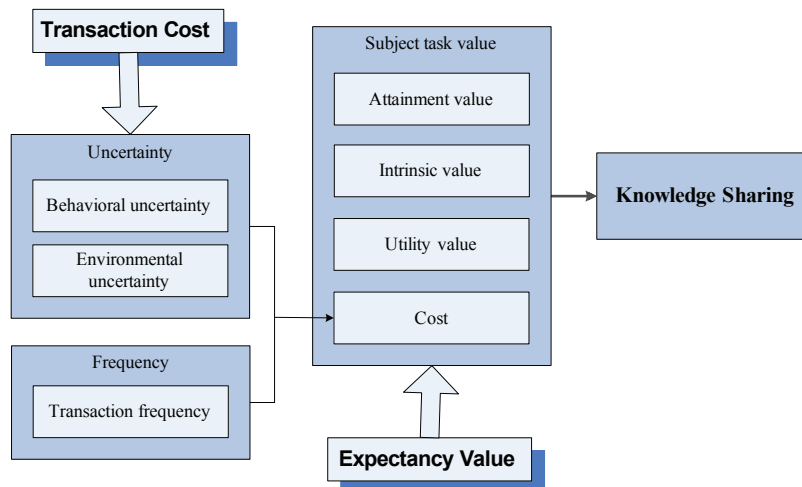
Transaction Cost

Uncertainty

Behavioral uncertainty

Environmental uncertainty

Frequency

Transaction frequency

Subject task value

Attainment value

Intrinsic value

Utility value

Cost

Knowledge Sharing

Expectancy Value